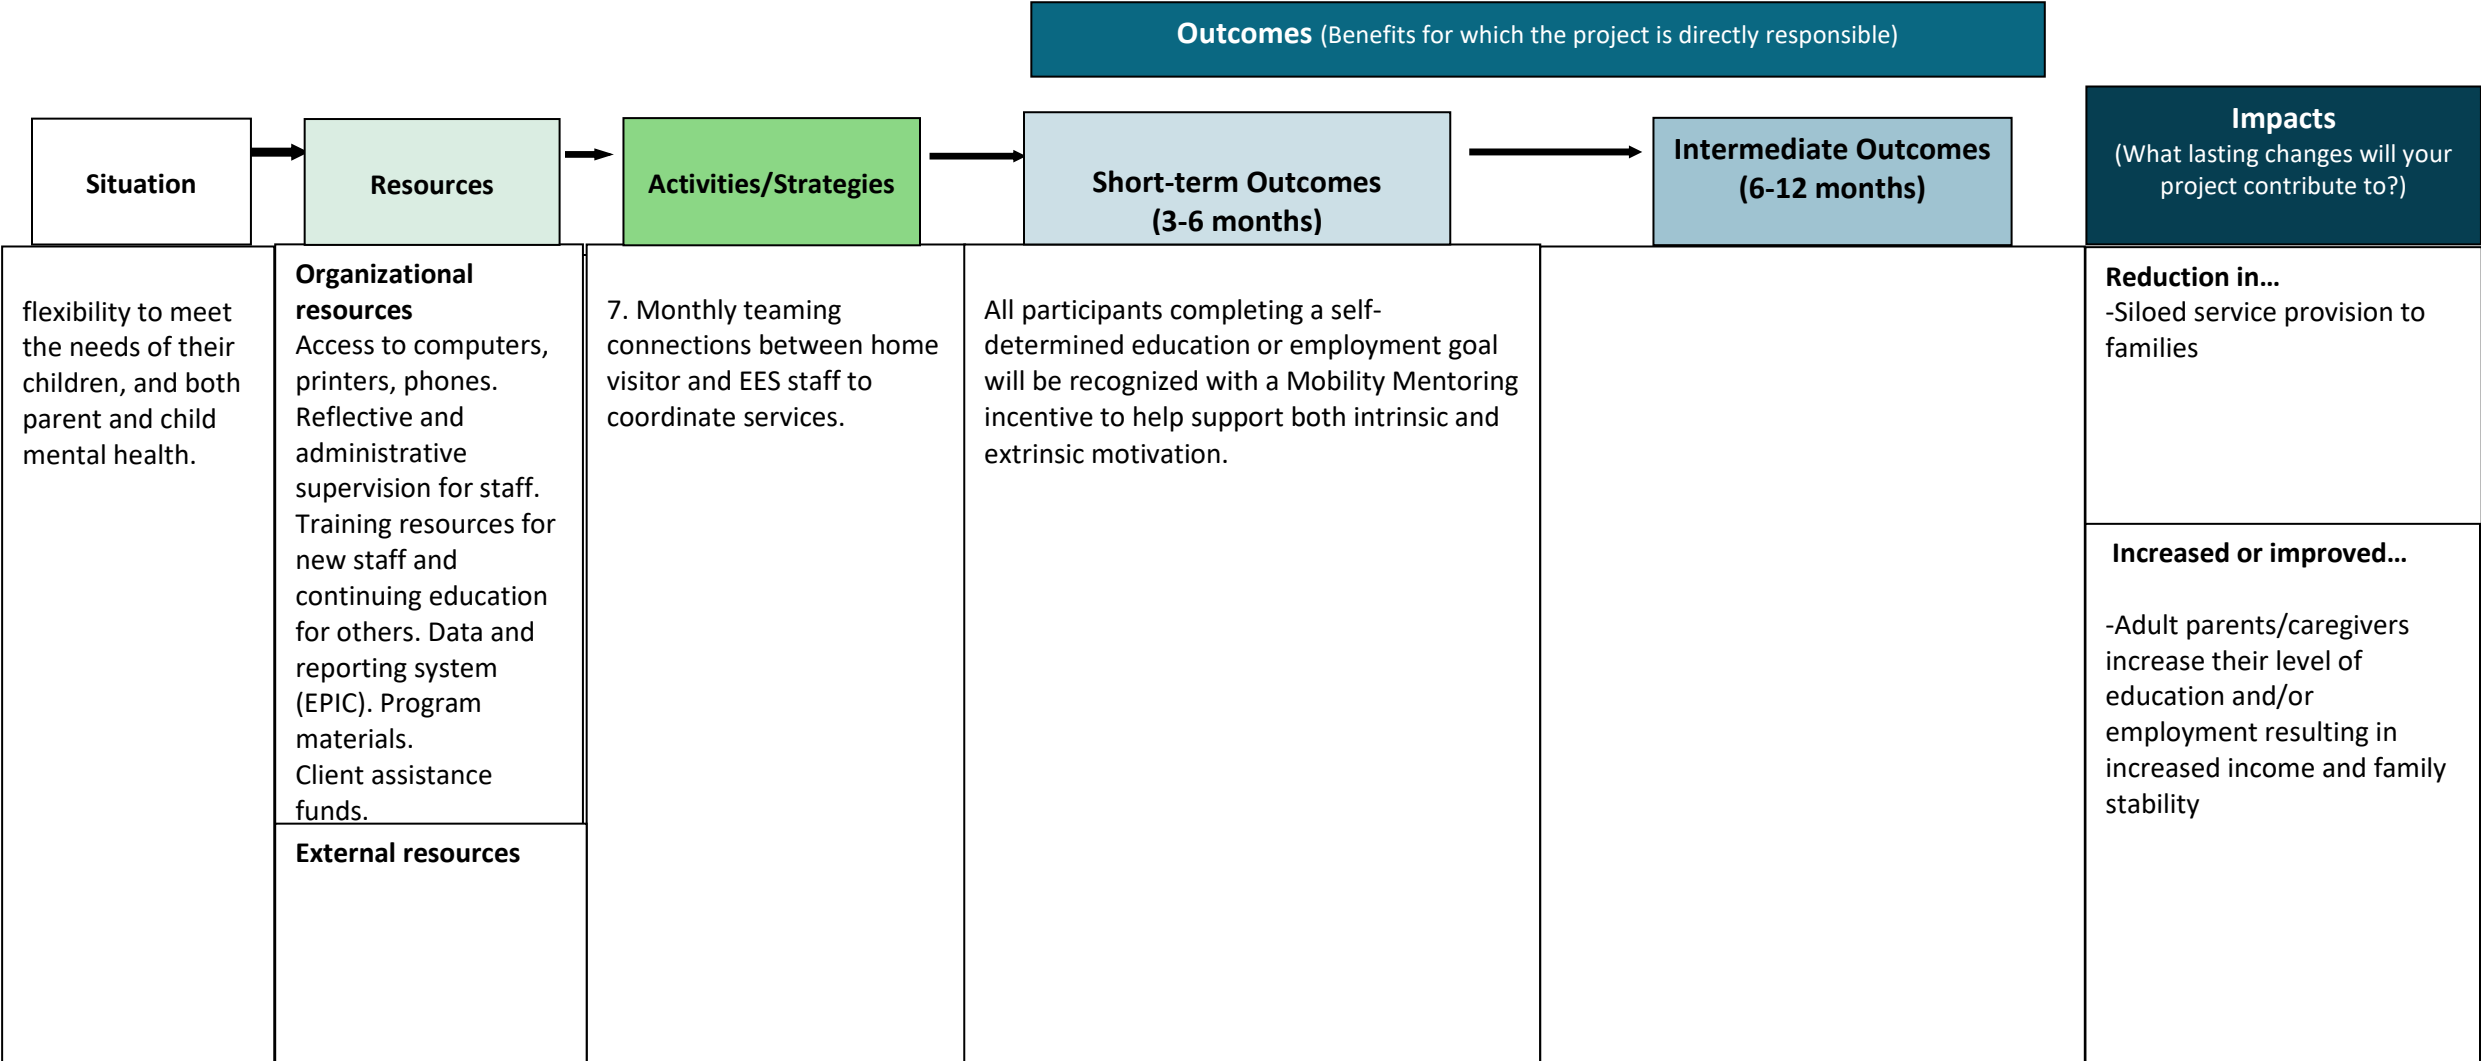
**Outcomes** (Benefits for which the project is directly responsible)

| Situation | Resources | Activities/Strategies | Short-term Outcomes (3-6 months) | Intermediate Outcomes (6-12 months) | Impacts (What lasting changes will your project contribute to?) |
|---|---|---|---|---|---|
| flexibility to meet the needs of their children, and both parent and child mental health. | **Organizational resources** Access to computers, printers, phones. Reflective and administrative supervision for staff. Training resources for new staff and continuing education for others. Data and reporting system (EPIC). Program materials. Client assistance funds. **External resources** | 7. Monthly teaming connections between home visitor and EES staff to coordinate services. | All participants completing a self-determined education or employment goal will be recognized with a Mobility Mentoring incentive to help support both intrinsic and extrinsic motivation. | | **Reduction in…** -Siloed service provision to families **Increased or improved…** -Adult parents/caregivers increase their level of education and/or employment resulting in increased income and family stability |